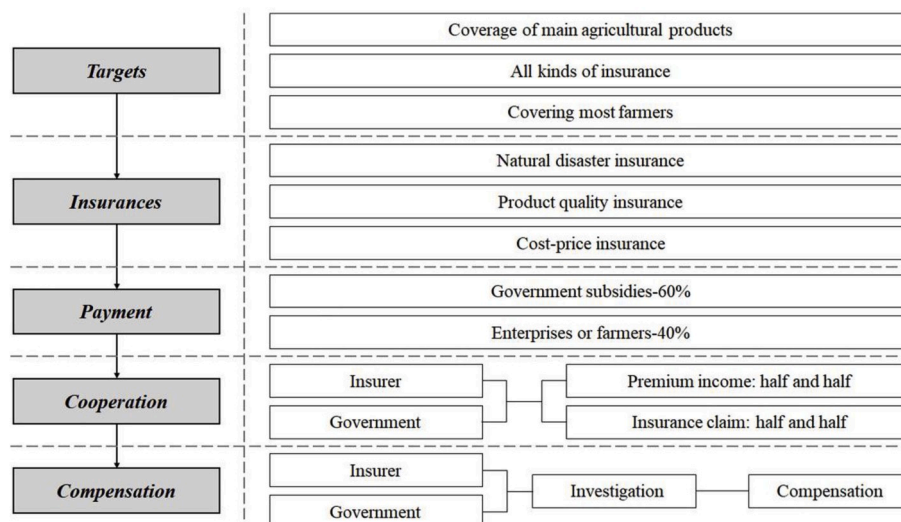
Targets

Coverage of main agricultural products

All kinds of insurance

Covering most farmers

Insurances

Natural disaster insurance

Product quality insurance

Cost-price insurance

Payment

Government subsidies-60%

Enterprises or farmers-40%

Cooperation

Insurer

Government

Premium income: half and half

Insurance claim: half and half

Compensation

Insurer

Government

Investigation

Compensation